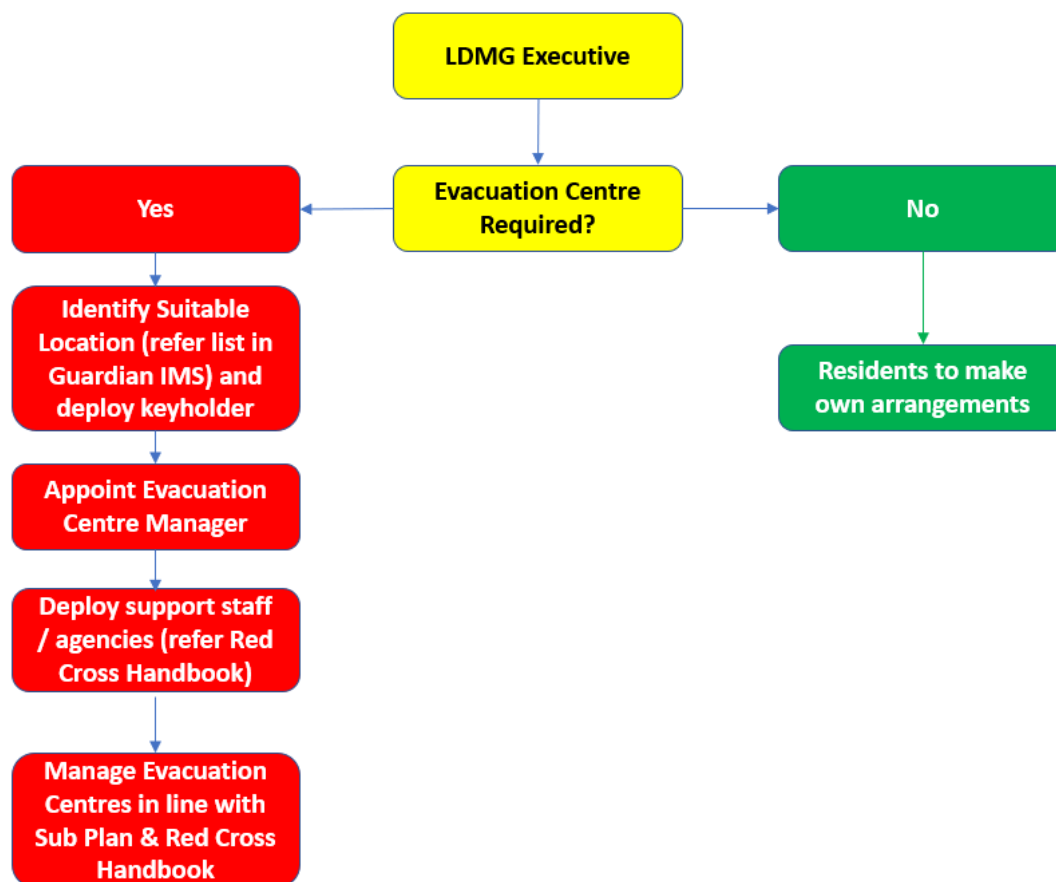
LDMG Executive

Evacuation Centre Required?

Yes

No

Identify Suitable Location (refer list in Guardian IMS) and deploy keyholder

Residents to make own arrangements

Appoint Evacuation Centre Manager

Deploy support staff / agencies (refer Red Cross Handbook)

Manage Evacuation Centres in line with Sub Plan & Red Cross Handbook